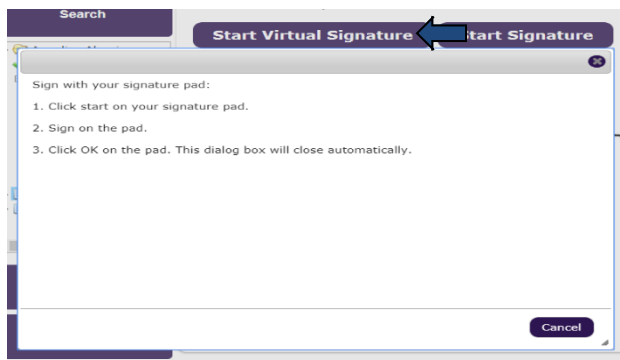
Search

Start Virtual Signature

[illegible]tart Signature

Sign with your signature pad:

1. Click start on your signature pad.

2. Sign on the pad.

3. Click OK on the pad. This dialog box will close automatically.

Cancel